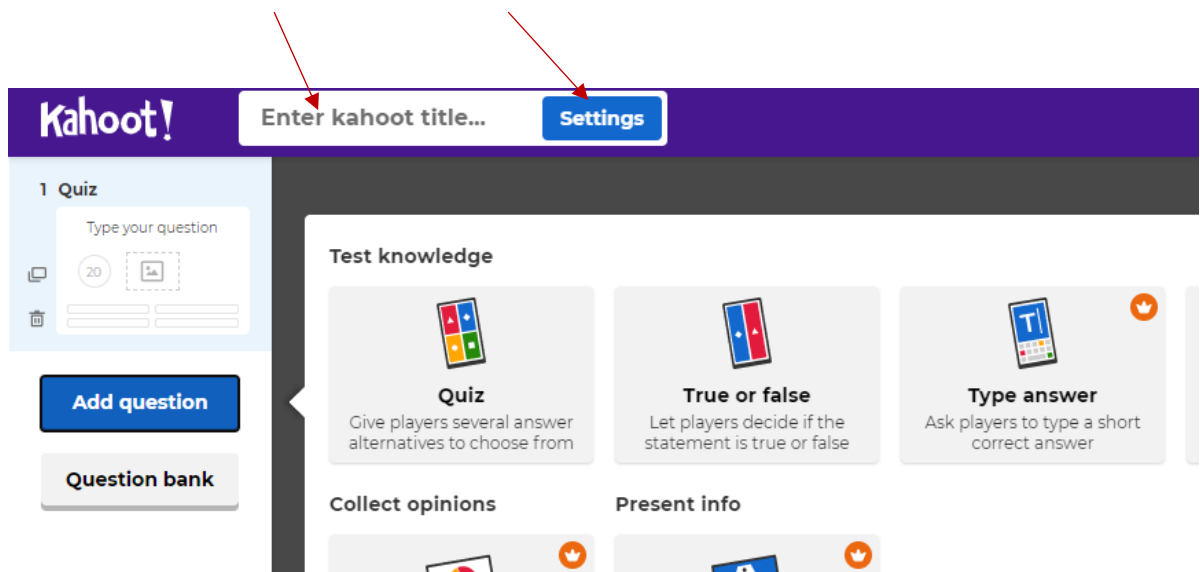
Kahoot!

Enter kahoot title...

Settings

1 Quiz

Type your question

20

Add question

Question bank

Test knowledge

Quiz
Give players several answer alternatives to choose from

True or false
Let players decide if the statement is true or false

T|

Type answer
Ask players to type a short correct answer

Collect opinions

Present info